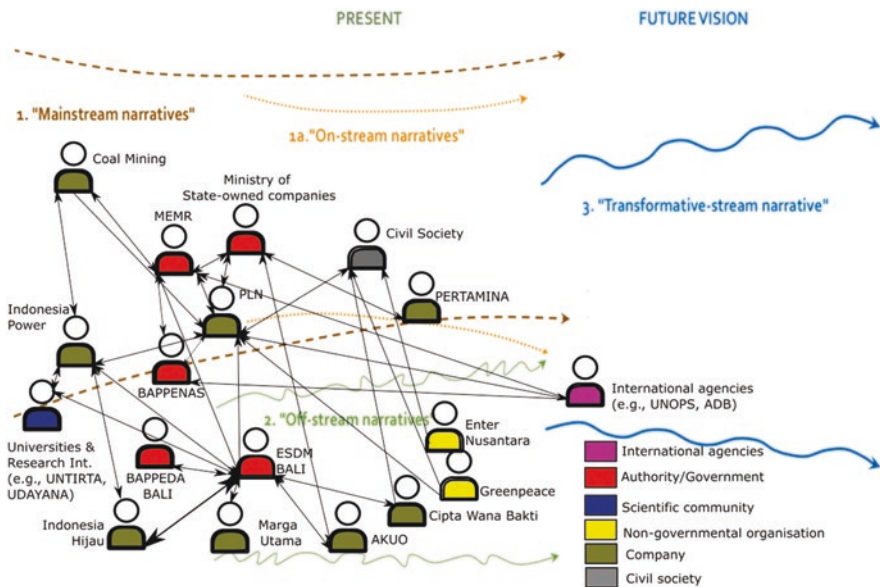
PRESENT

FUTURE VISION

1. "Mainstream narratives"

1a. "On-stream narratives"

3. "Transformative-stream narrative"

2. "Off-stream narratives"

Coal Mining

Ministry of State-owned companies

MEMR

Civil Society

PLN

PERTAMINA

Indonesia Power

BAPPENAS

International agencies (e.g., UNOPS, ADB)

Universities & Research Int. (e.g., UNTIRTA, UDAYANA)

BAPPEDA BALI

ESDM BALI

Enter Nusantara

Greenpeace

Cipta Wana Bakti

Indonesia Hijau

Marga Utama

AKUO

| |
|---|
| International agencies |
| Authority/Government |
| Scientific community |
| Non-governmental organisation |
| Company |
| Civil society |